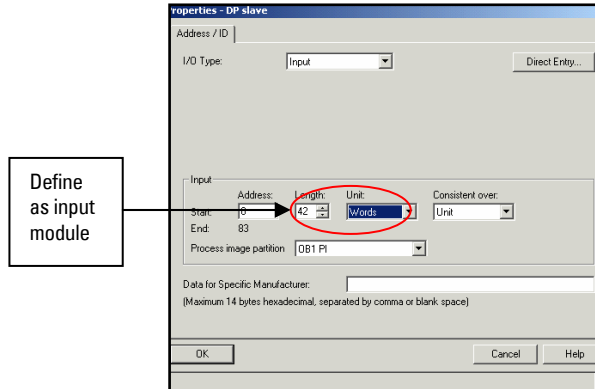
roperties - DP slave

Address / ID

I/O Type: Input

Direct Entry...

Define as input module

Input

Address: Length: Unit: Consistent over:

Start: 0 42 Words Unit

End: 83

Process image partition OB1 PI

Data for Specific Manufacturer:

(Maximum 14 bytes hexadecimal, separated by comma or blank space)

OK

Cancel

Help